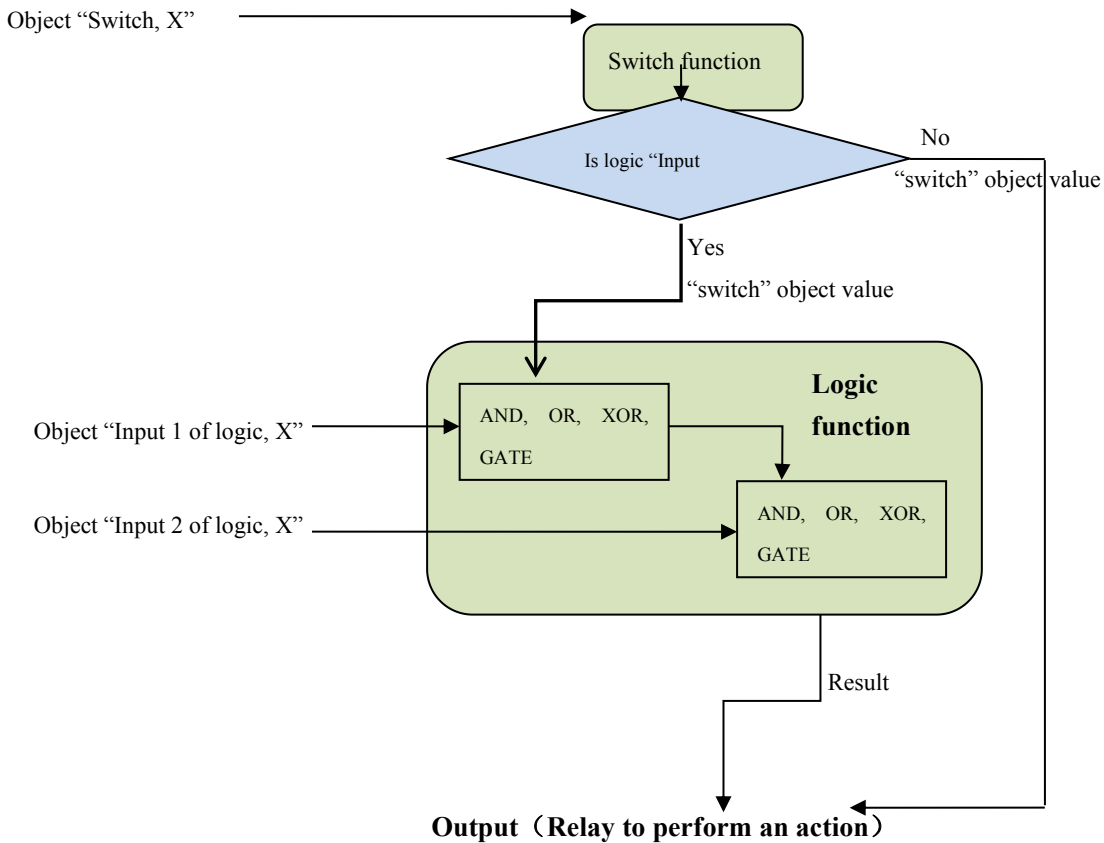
Object “Switch, X”

Switch function

Is logic “Input

No

“switch” object value

Yes

“switch” object value

Logic function

Object “Input 1 of logic, X”

AND, OR, XOR, GATE

Object “Input 2 of logic, X”

AND, OR, XOR, GATE

Result

Output（Relay to perform an action）